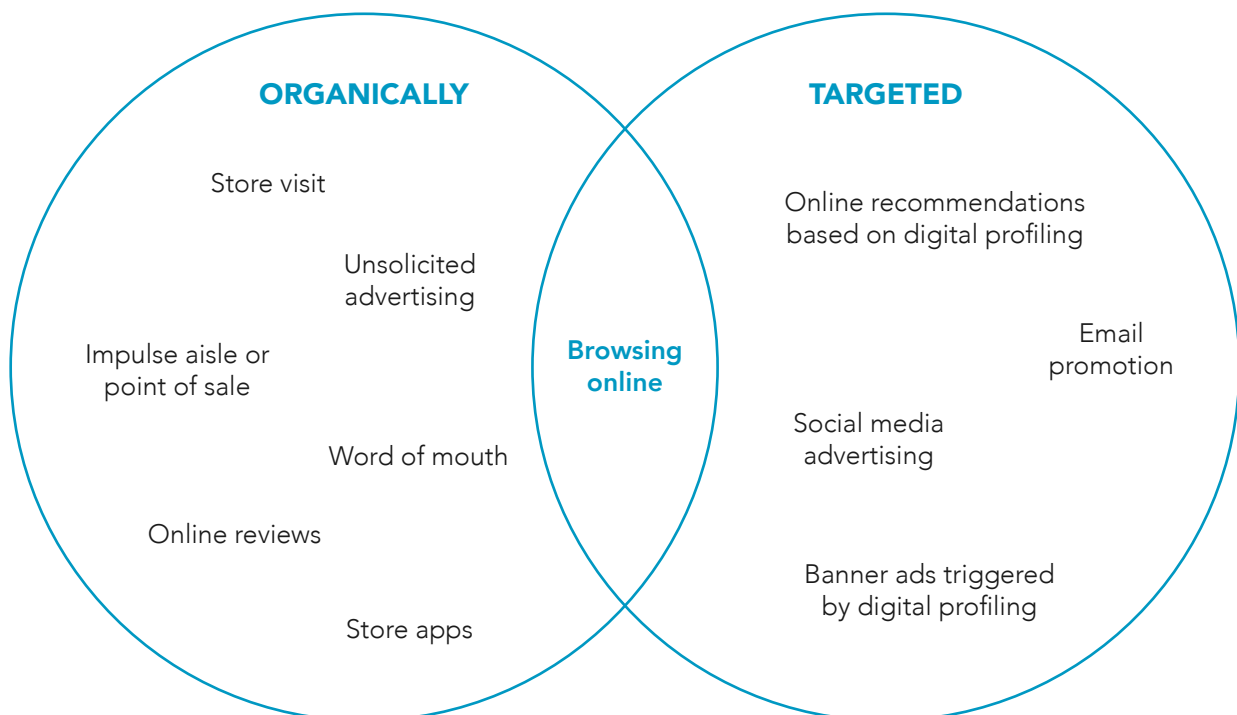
ORGANICALLY

Store visit

Unsolicited advertising

Impulse aisle or point of sale

Word of mouth

Online reviews

Store apps

Browsing online

TARGETED

Online recommendations based on digital profiling

Email promotion

Social media advertising

Banner ads triggered by digital profiling